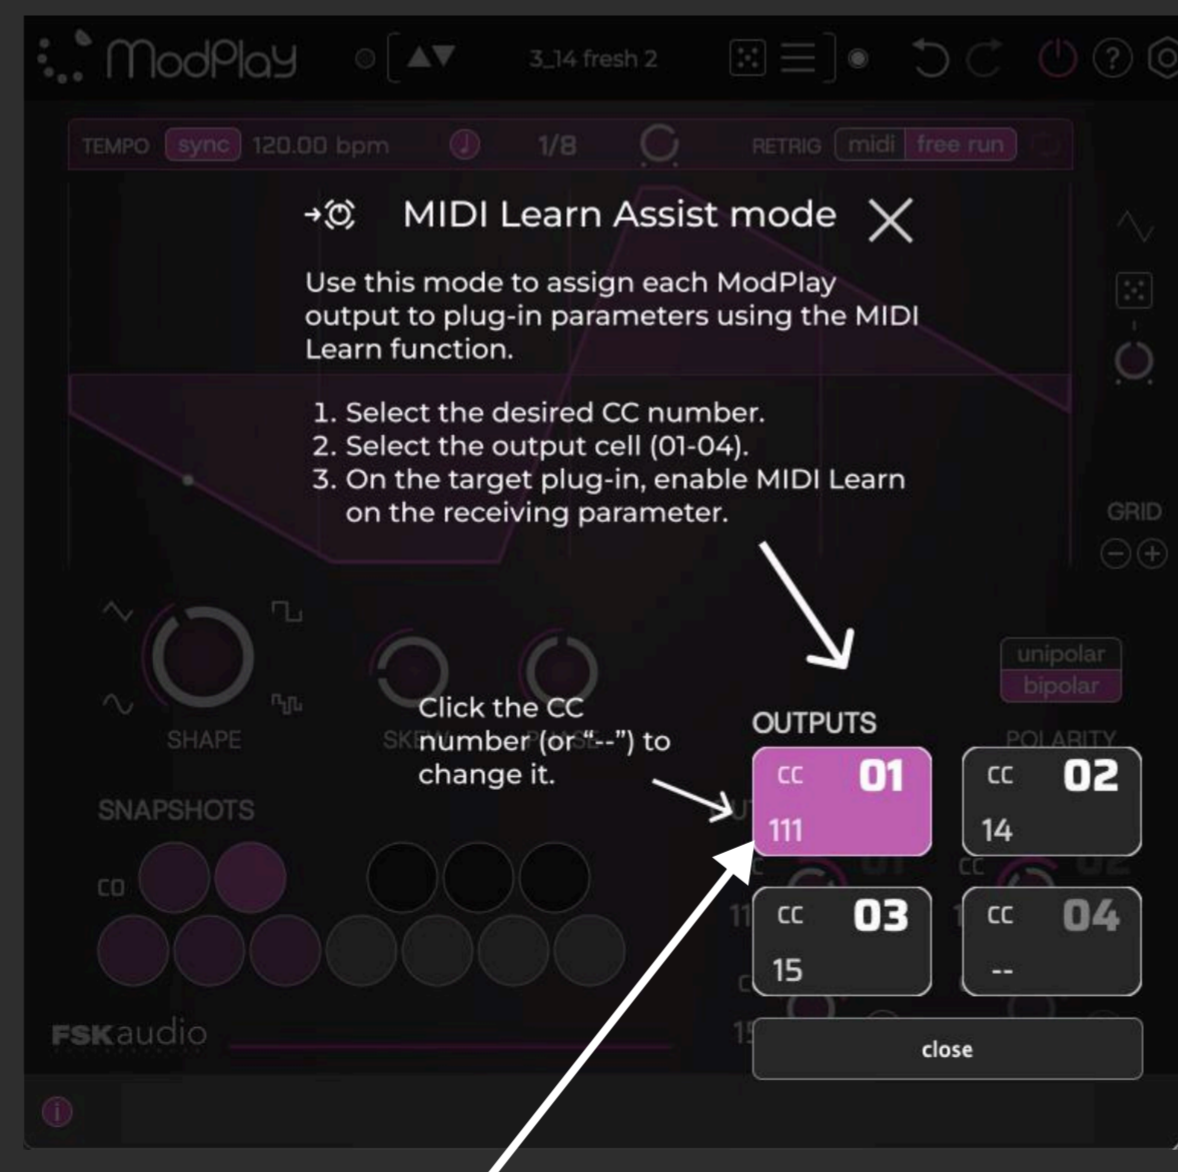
ModPlay

3_14 fresh 2

TEMPO sync 120.00 bpm 1/8 RETRIG midi free run

MIDI Learn Assist mode

Use this mode to assign each ModPlay output to plug-in parameters using the MIDI Learn function.

1. Select the desired CC number.
2. Select the output cell (01-04).
3. On the target plug-in, enable MIDI Learn on the receiving parameter.

GRID

unipolar
bipolar

SHAPE

Click the CC number (or "--") to change it.

OUTPUTS

POLARITY

SNAPSHOTS

CO

| CC 01 | CC 02 |
|---|---|
| 111 | 14 |
| CC 03 | CC 04 |
| 15 | -- |

close

FSKaudio